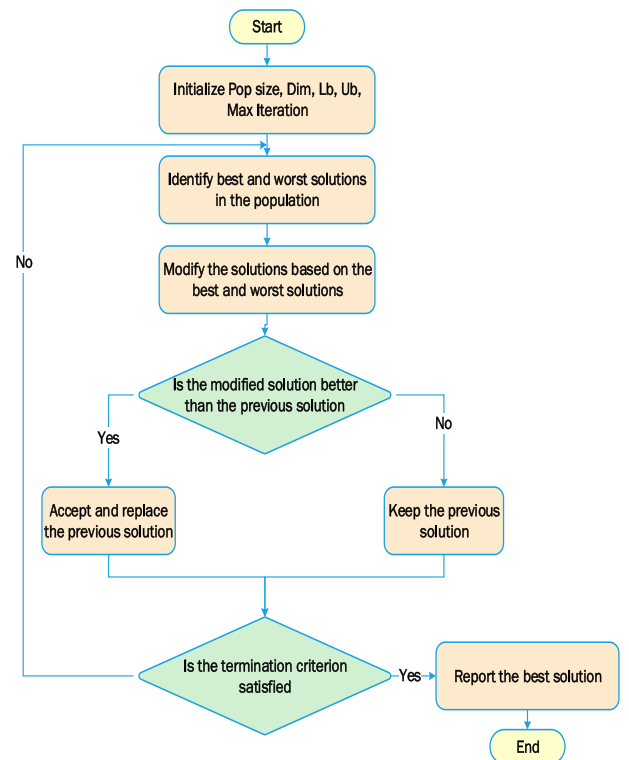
Start

Initialize Pop size, Dim, Lb, Ub, Max Iteration

Identify best and worst solutions in the population

No

Modify the solutions based on the best and worst solutions

Is the modified solution better than the previous solution

Yes

No

Accept and replace the previous solution

Keep the previous solution

Is the termination criterion satisfied

Yes

Report the best solution

End